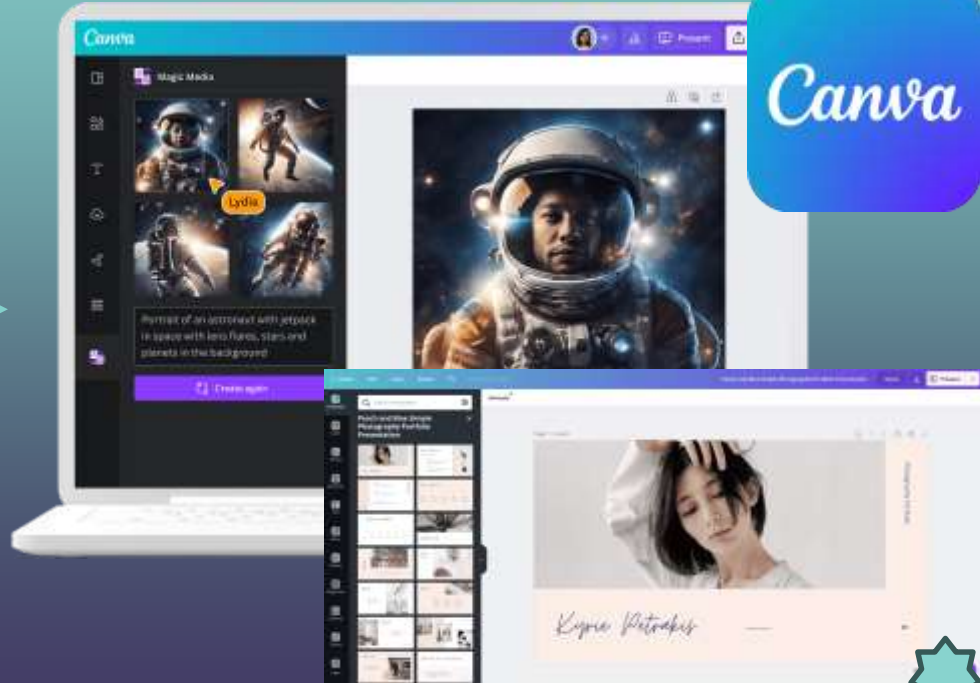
Canva

Present

Magic Media

Lydia

Portrait of an astronaut with jetpack in space with lens flares, stars and planets in the background

Create again

Canva

Peach and Blue Simple Photography Portfolio Presentation

Kyrie Petrakis